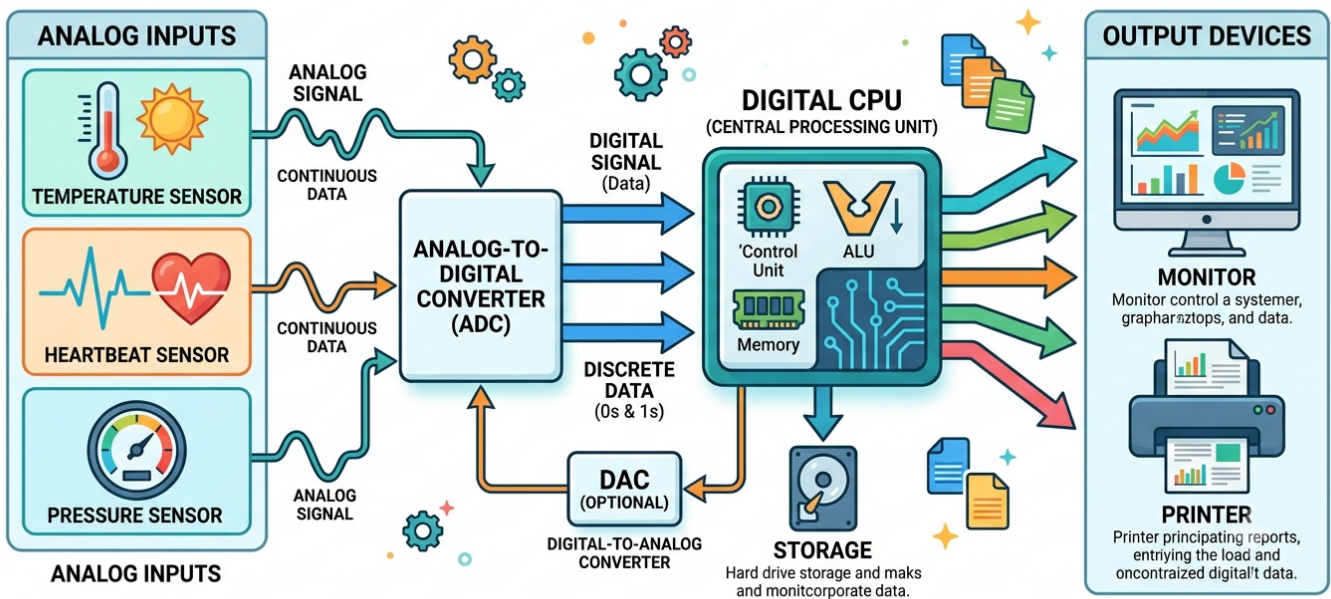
ANALOG INPUTS

TEMPERATURE SENSOR

HEARTBEAT SENSOR

PRESSURE SENSOR

ANALOG INPUTS

ANALOG SIGNAL

CONTINUOUS DATA

CONTINUOUS DATA

ANALOG SIGNAL

ANALOG-TO-DIGITAL CONVERTER (ADC)

DIGITAL SIGNAL (Data)

DISCRETE DATA (0s & 1s)

DAC (OPTIONAL)

DIGITAL-TO-ANALOG CONVERTER

DIGITAL CPU
(CENTRAL PROCESSING UNIT)

'Control Unit

ALU

Memory

STORAGE
Hard drive storage and maks and monitcorporate data.

OUTPUT DEVICES

MONITOR
Monitor control a systemer, grapharztops, and data.

PRINTER
Printer principating reports, entriying the load and oncontraized digital't data.